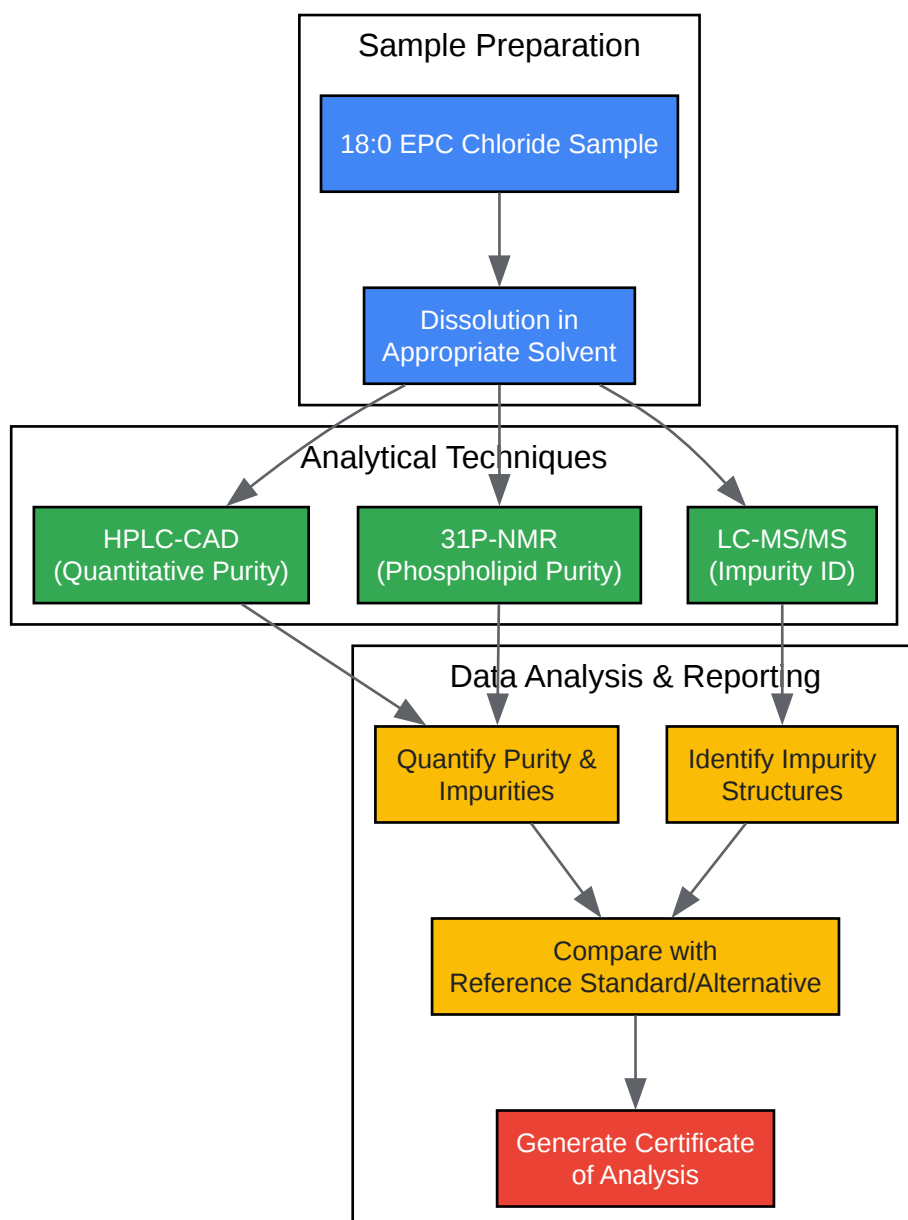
Sample Preparation

18:0 EPC Chloride Sample

Dissolution in Appropriate Solvent

Analytical Techniques

HPLC-CAD (Quantitative Purity)

31P-NMR (Phospholipid Purity)

LC-MS/MS (Impurity ID)

Data Analysis & Reporting

Quantify Purity & Impurities

Identify Impurity Structures

Compare with Reference Standard/Alternative

Generate Certificate of Analysis